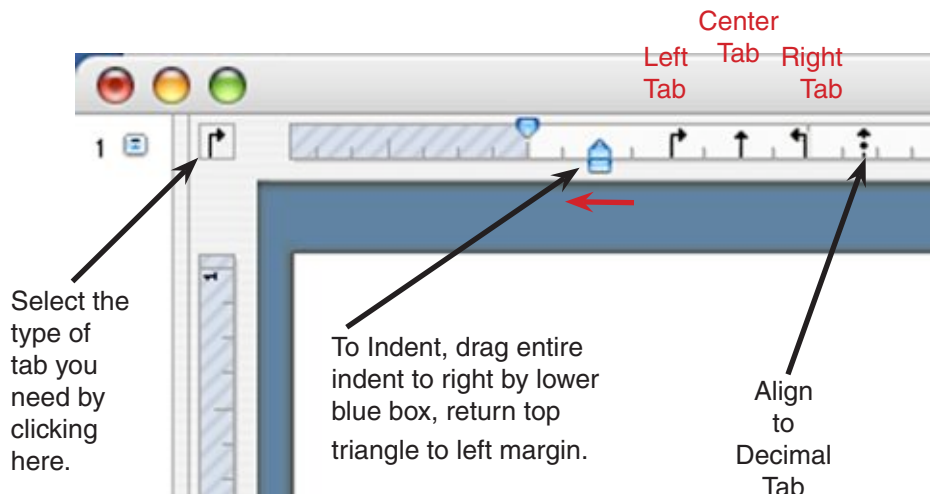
Center Tab

Left Tab

Right Tab

1

Select the type of tab you need by clicking here.

To Indent, drag entire indent to right by lower blue box, return top triangle to left margin.

Align to Decimal Tab